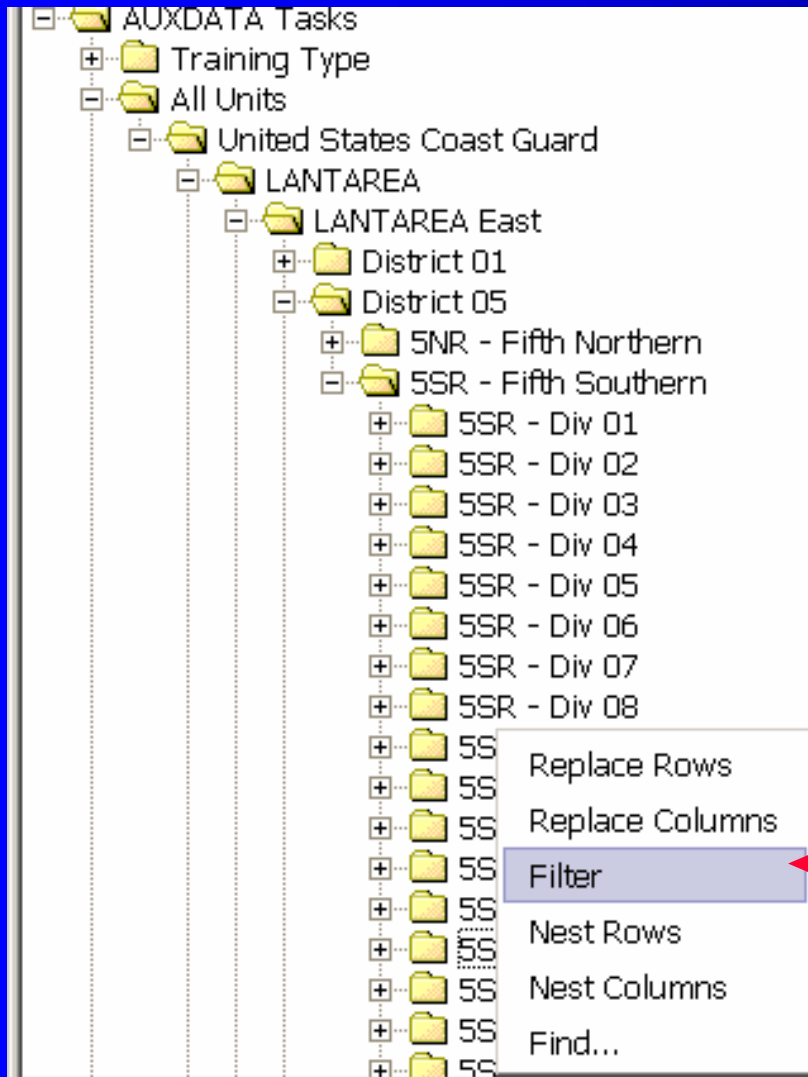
AUXDATA Tasks
Training Type
All Units
United States Coast Guard
LANTAREA
LANTAREA East
District 01
District 05
5NR - Fifth Northern
5SR - Fifth Southern
5SR - Div 01
5SR - Div 02
5SR - Div 03
5SR - Div 04
5SR - Div 05
5SR - Div 06
5SR - Div 07
5SR - Div 08
5S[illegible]
5S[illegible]
5S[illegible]
5S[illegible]
5S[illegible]
5S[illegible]
5S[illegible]
5S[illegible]
5S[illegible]

Replace Rows
Replace Columns
Filter
Nest Rows
Nest Columns
Find...